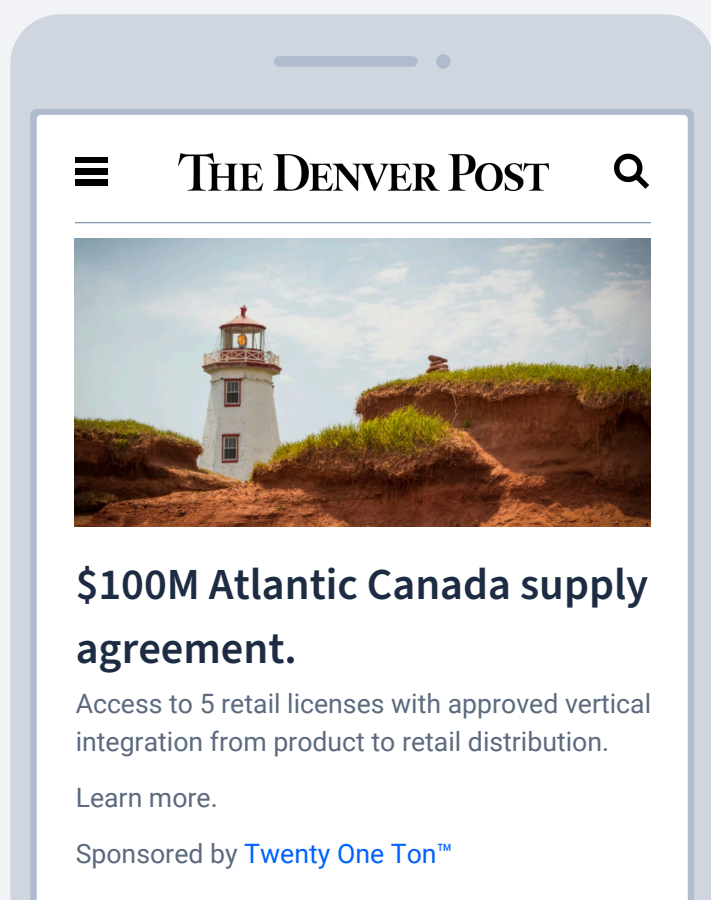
THE DENVER POST

$100M Atlantic Canada supply agreement.

Access to 5 retail licenses with approved vertical integration from product to retail distribution.

Learn more.

Sponsored by Twenty One Ton™